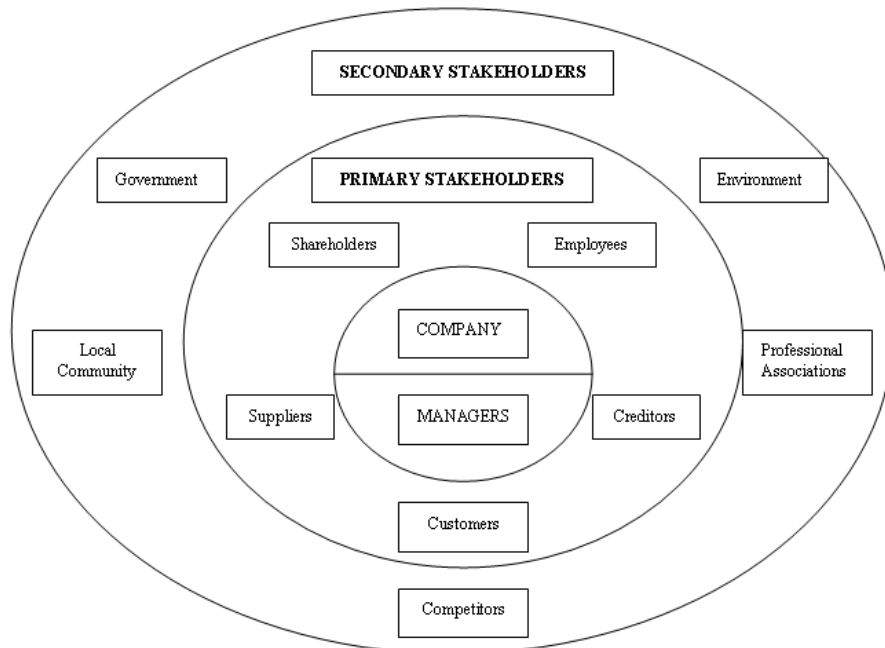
SECONDARY STAKEHOLDERS

Government

PRIMARY STAKEHOLDERS

Environment

Shareholders

Employees

Local Community

COMPANY

Professional Associations

Suppliers

MANAGERS

Creditors

Customers

Competitors